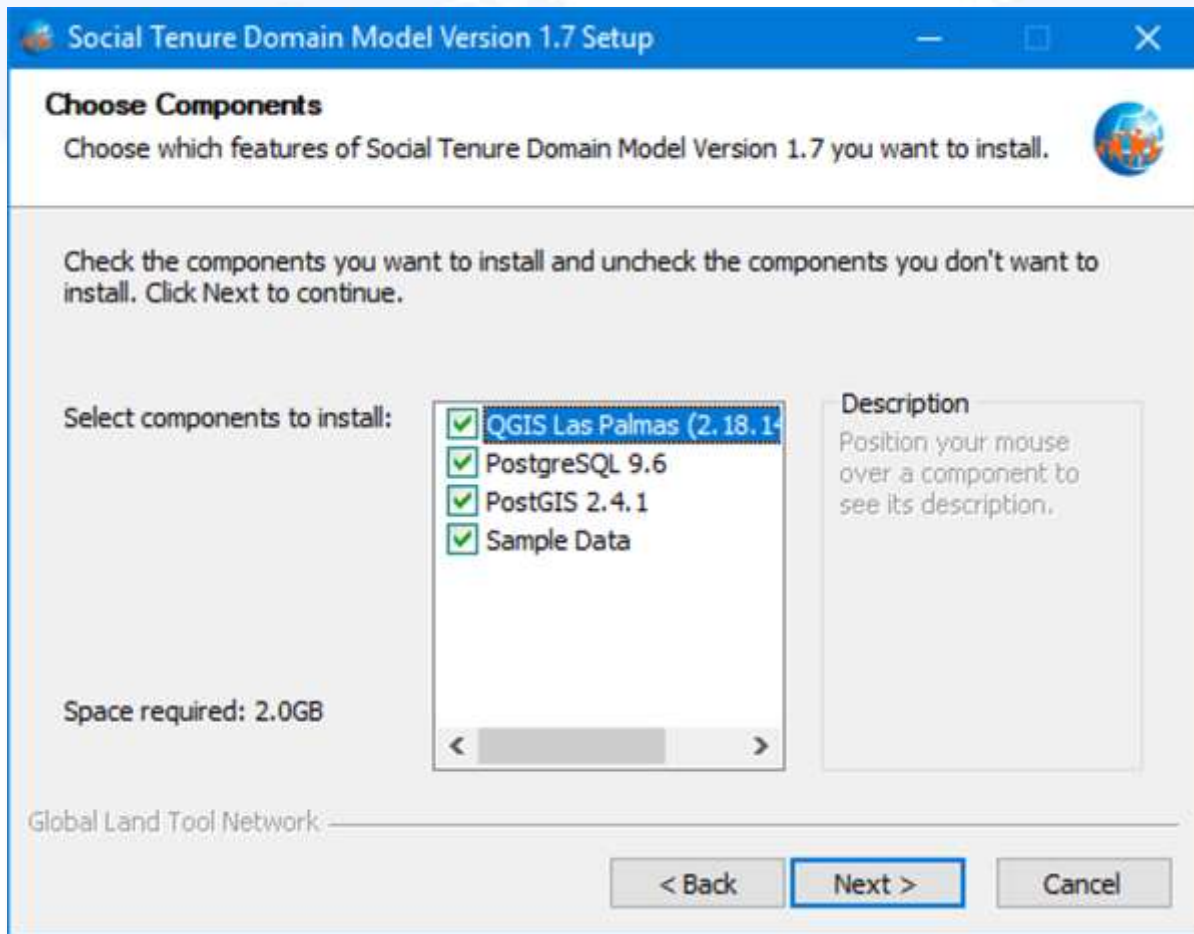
Social Tenure Domain Model Version 1.7 Setup

Choose Components

Choose which features of Social Tenure Domain Model Version 1.7 you want to install.

Check the components you want to install and uncheck the components you don't want to install. Click Next to continue.

Select components to install:

QGIS Las Palmas (2.18.1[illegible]
PostgreSQL 9.6
PostGIS 2.4.1
Sample Data

Description

Position your mouse over a component to see its description.

Space required: 2.0GB

Global Land Tool Network

< Back
Next >
Cancel